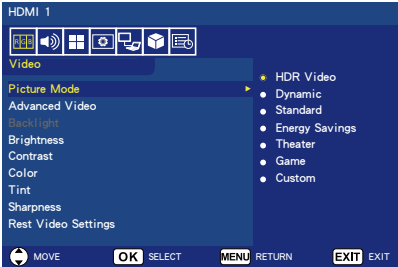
HDMI 1

Video

Picture Mode
Advanced Video
Backlight
Brightness
Contrast
Color
Tint
Sharpness
Rest Video Settings

HDR Video
Dynamic
Standard
Energy Savings
Theater
Game
Custom

MOVE
OK SELECT
MENU RETURN
EXIT EXIT